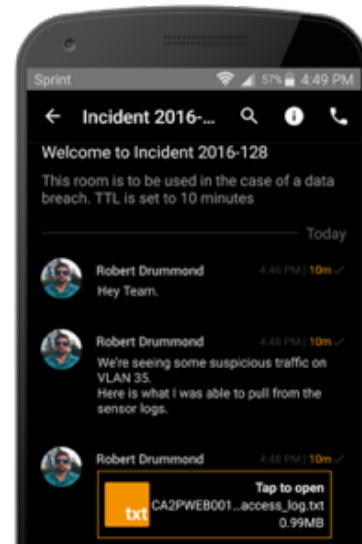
Sprint 57% 4:49 PM

Incident 2016-...

Welcome to Incident 2016-128

This room is to be used in the case of a data breach. TTL is set to 10 minutes

Today

Robert Drummond 4:46 PM | 10m

Hey Team.

Robert Drummond 4:48 PM | 10m

We're seeing some suspicious traffic on VLAN 35.
Here is what I was able to pull from the sensor logs.

Robert Drummond 4:48 PM | 10m

txt

Tap to open

CA2PWEB001...access_log.txt

0.99MB